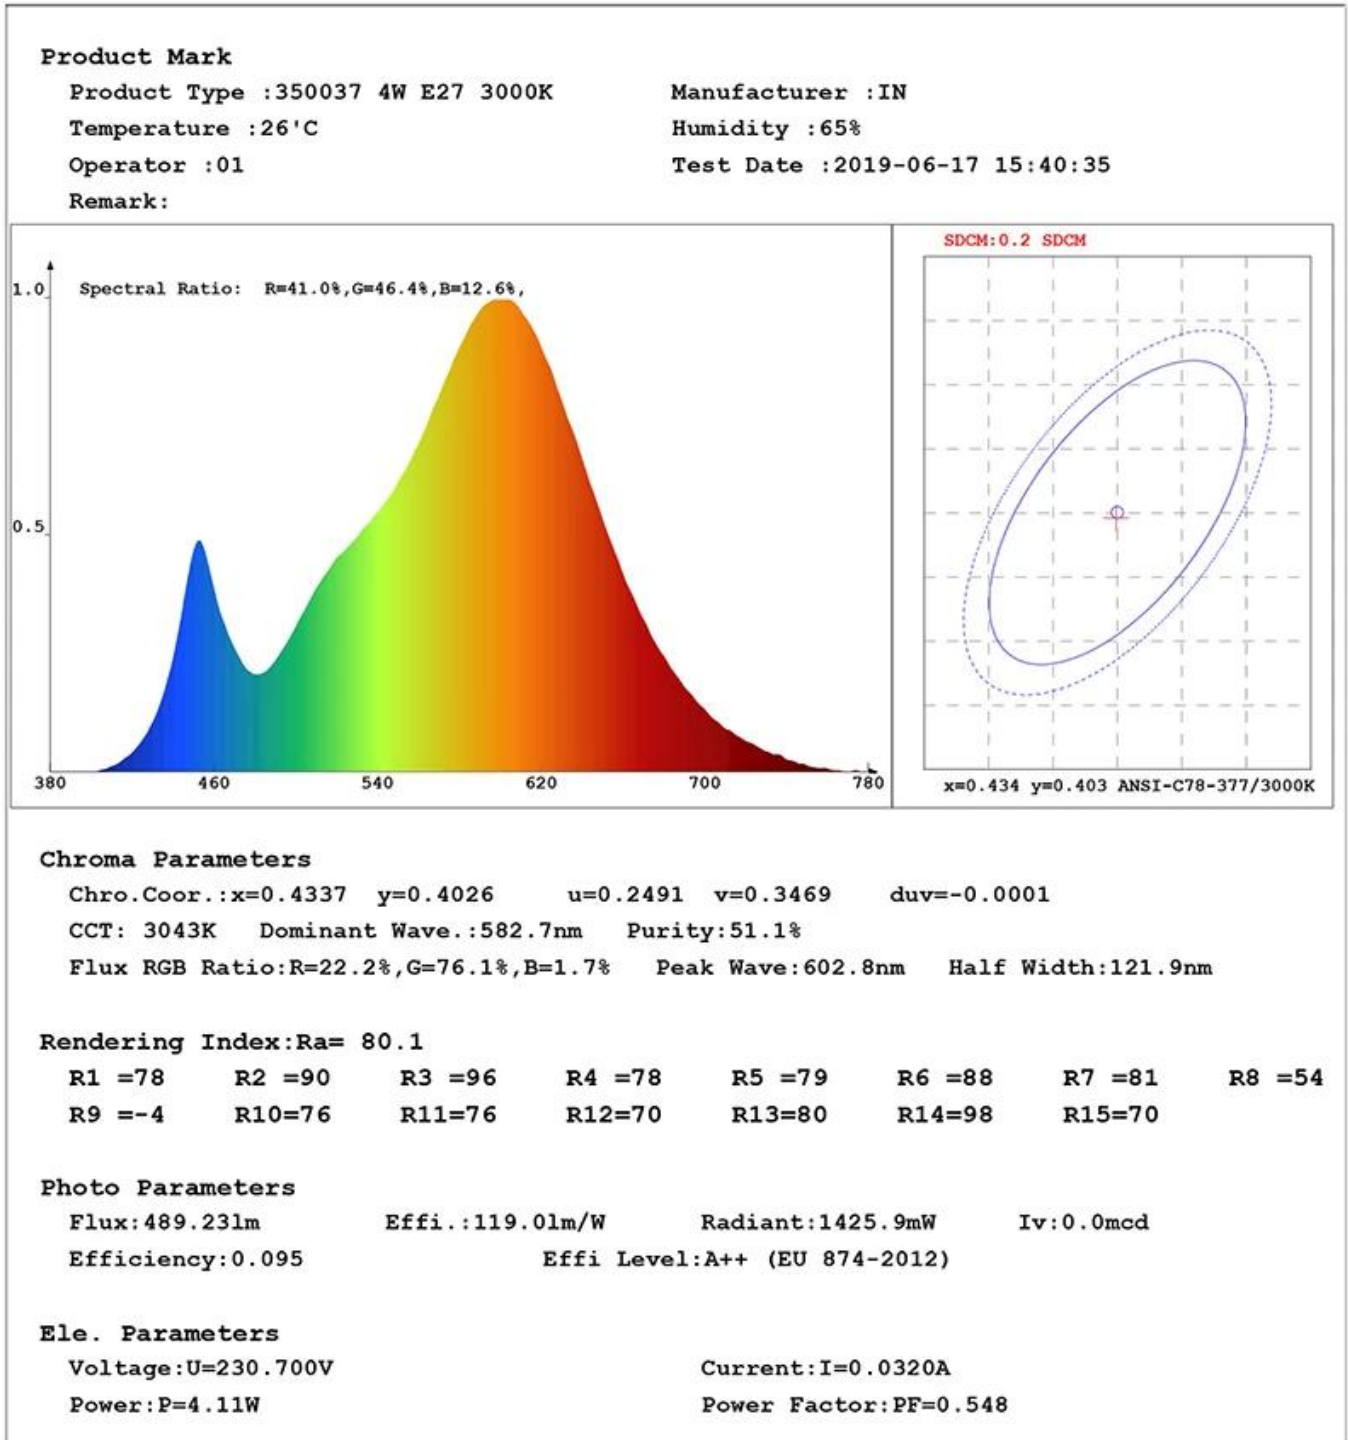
Product Mark

Product Type :350037 4W E27 3000K

Manufacturer :IN

Temperature :26'C

Humidity :65%

Operator :01

Test Date :2019-06-17 15:40:35

Remark:

1.0

Spectral Ratio: R=41.0%,G=46.4%,B=12.6%,

0.5

380 460 540 620 700 780

SDCM:0.2 SDCM

x=0.434 y=0.403 ANSI-C78-377/3000K

Chroma Parameters

Chro.Coor.:x=0.4337 y=0.4026 u=0.2491 v=0.3469 duv=-0.0001

CCT: 3043K Dominant Wave.:582.7nm Purity:51.1%

Flux RGB Ratio:R=22.2%,G=76.1%,B=1.7% Peak Wave:602.8nm Half Width:121.9nm

Rendering Index:Ra= 80.1

| R1 =78 | R2 =90 | R3 =96 | R4 =78 | R5 =79 | R6 =88 | R7 =81 | R8 =54 |
|---|---|---|---|---|---|---|---|
| R9 =-4 | R10=76 | R11=76 | R12=70 | R13=80 | R14=98 | R15=70 | |

Photo Parameters

Flux:489.23lm Effi.:119.0lm/W Radiant:1425.9mW Iv:0.0mcd

Efficiency:0.095 Effi Level:A++ (EU 874-2012)

Ele. Parameters

Voltage:U=230.700V

Current:I=0.0320A

Power:P=4.11W

Power Factor:PF=0.548